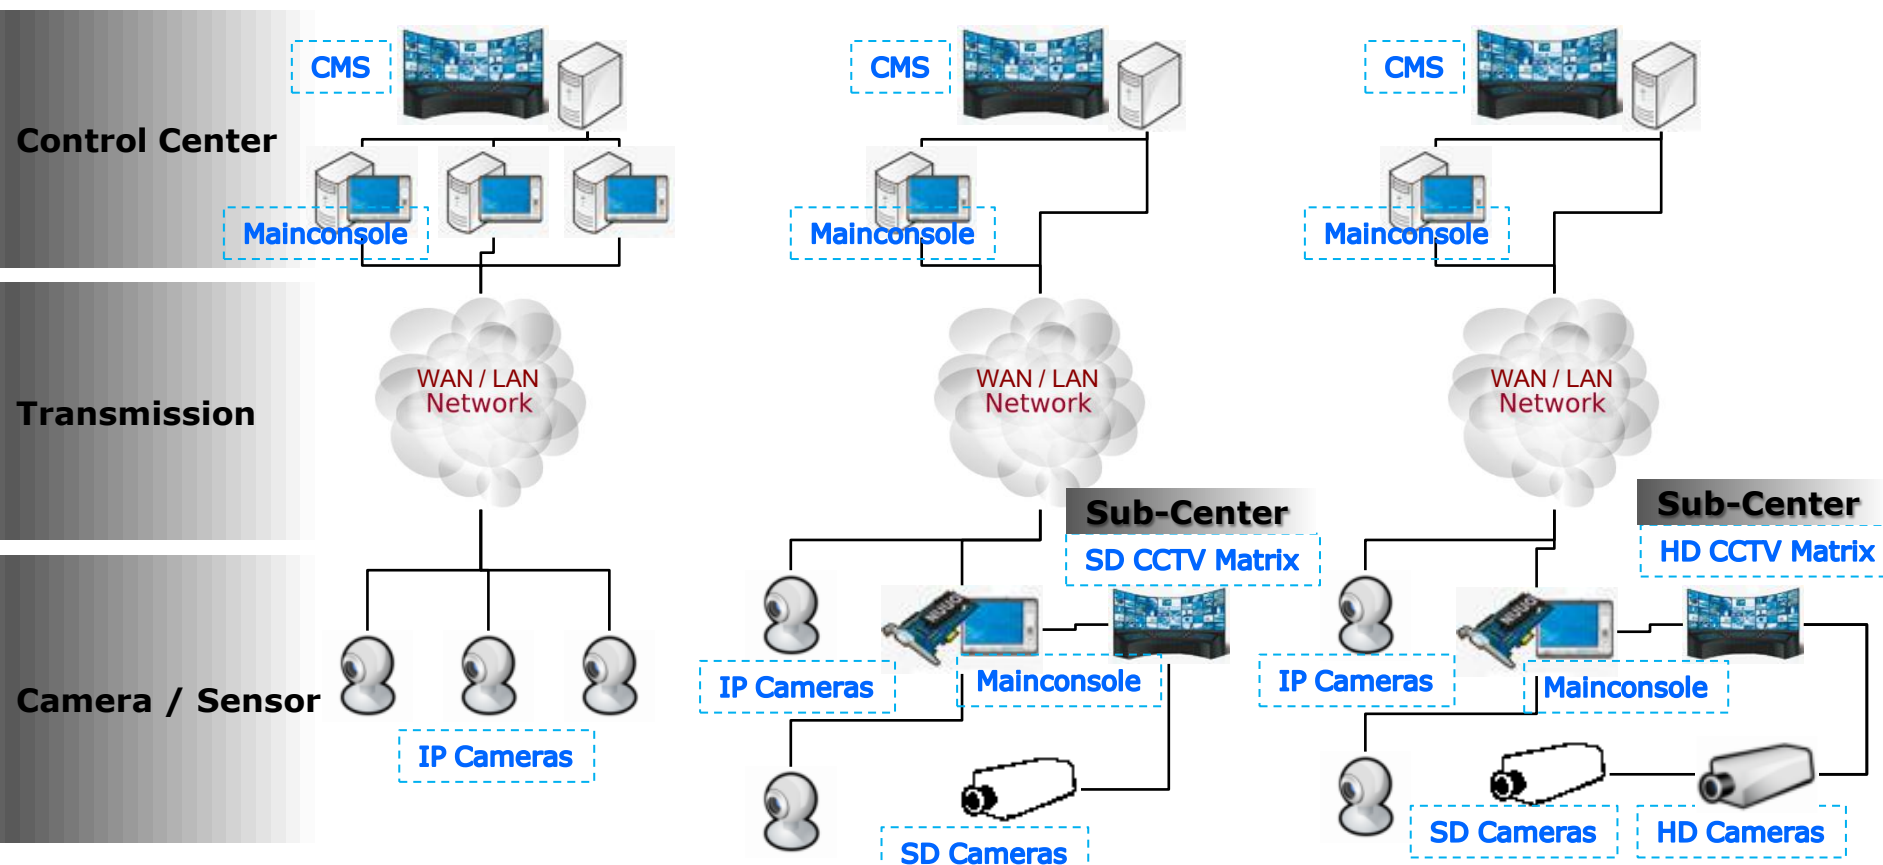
Control Center

Transmission

Camera / Sensor

CMS

Mainconsole

WAN / LAN Network

IP Cameras

CMS

Mainconsole

WAN / LAN Network

Sub-Center

SD CCTV Matrix

IP Cameras

Mainconsole

SD Cameras

CMS

Mainconsole

WAN / LAN Network

Sub-Center

HD CCTV Matrix

IP Cameras

Mainconsole

SD Cameras

HD Cameras